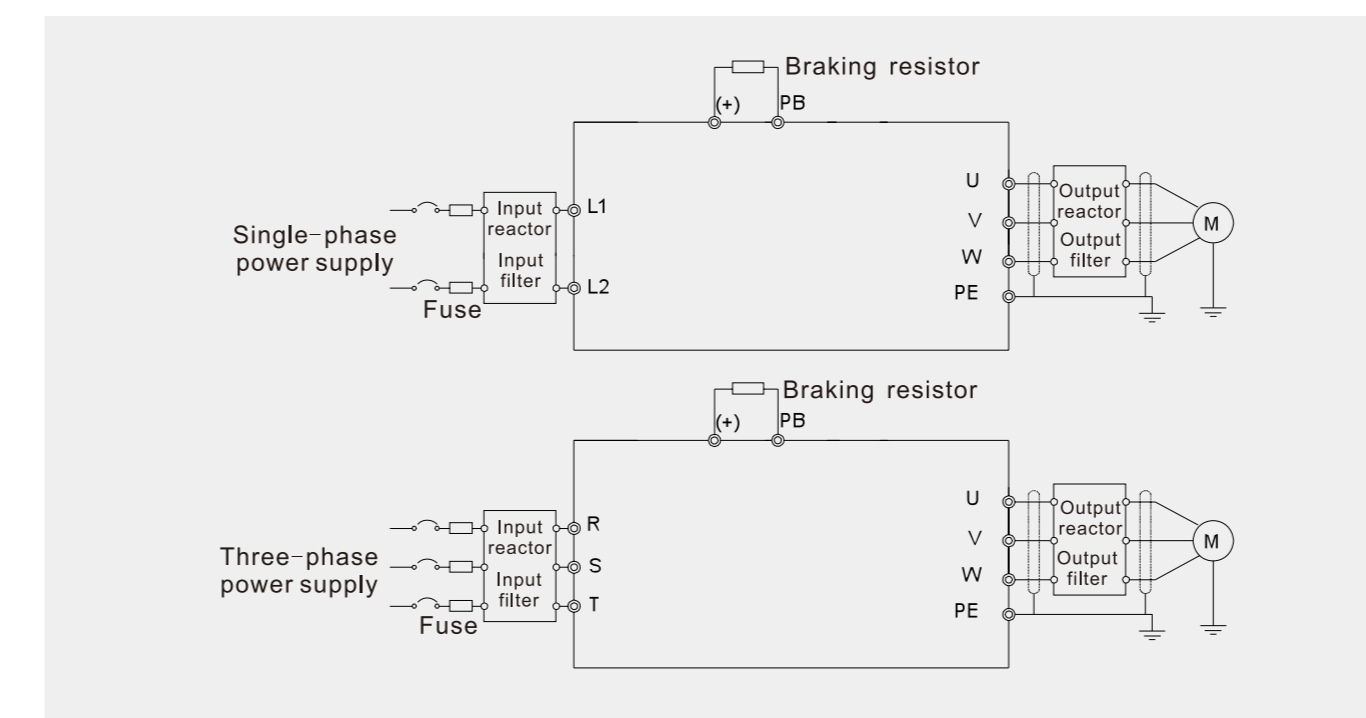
Braking resistor
(+)
PB
Single-phase power supply
Fuse
Input reactor
Input filter
L1
L2
U
V
W
PE
Output reactor
Output filter
M

Braking resistor
(+)
PB
Three-phase power supply
Fuse
Input reactor
Input filter
R
S
T
U
V
W
PE
Output reactor
Output filter
M